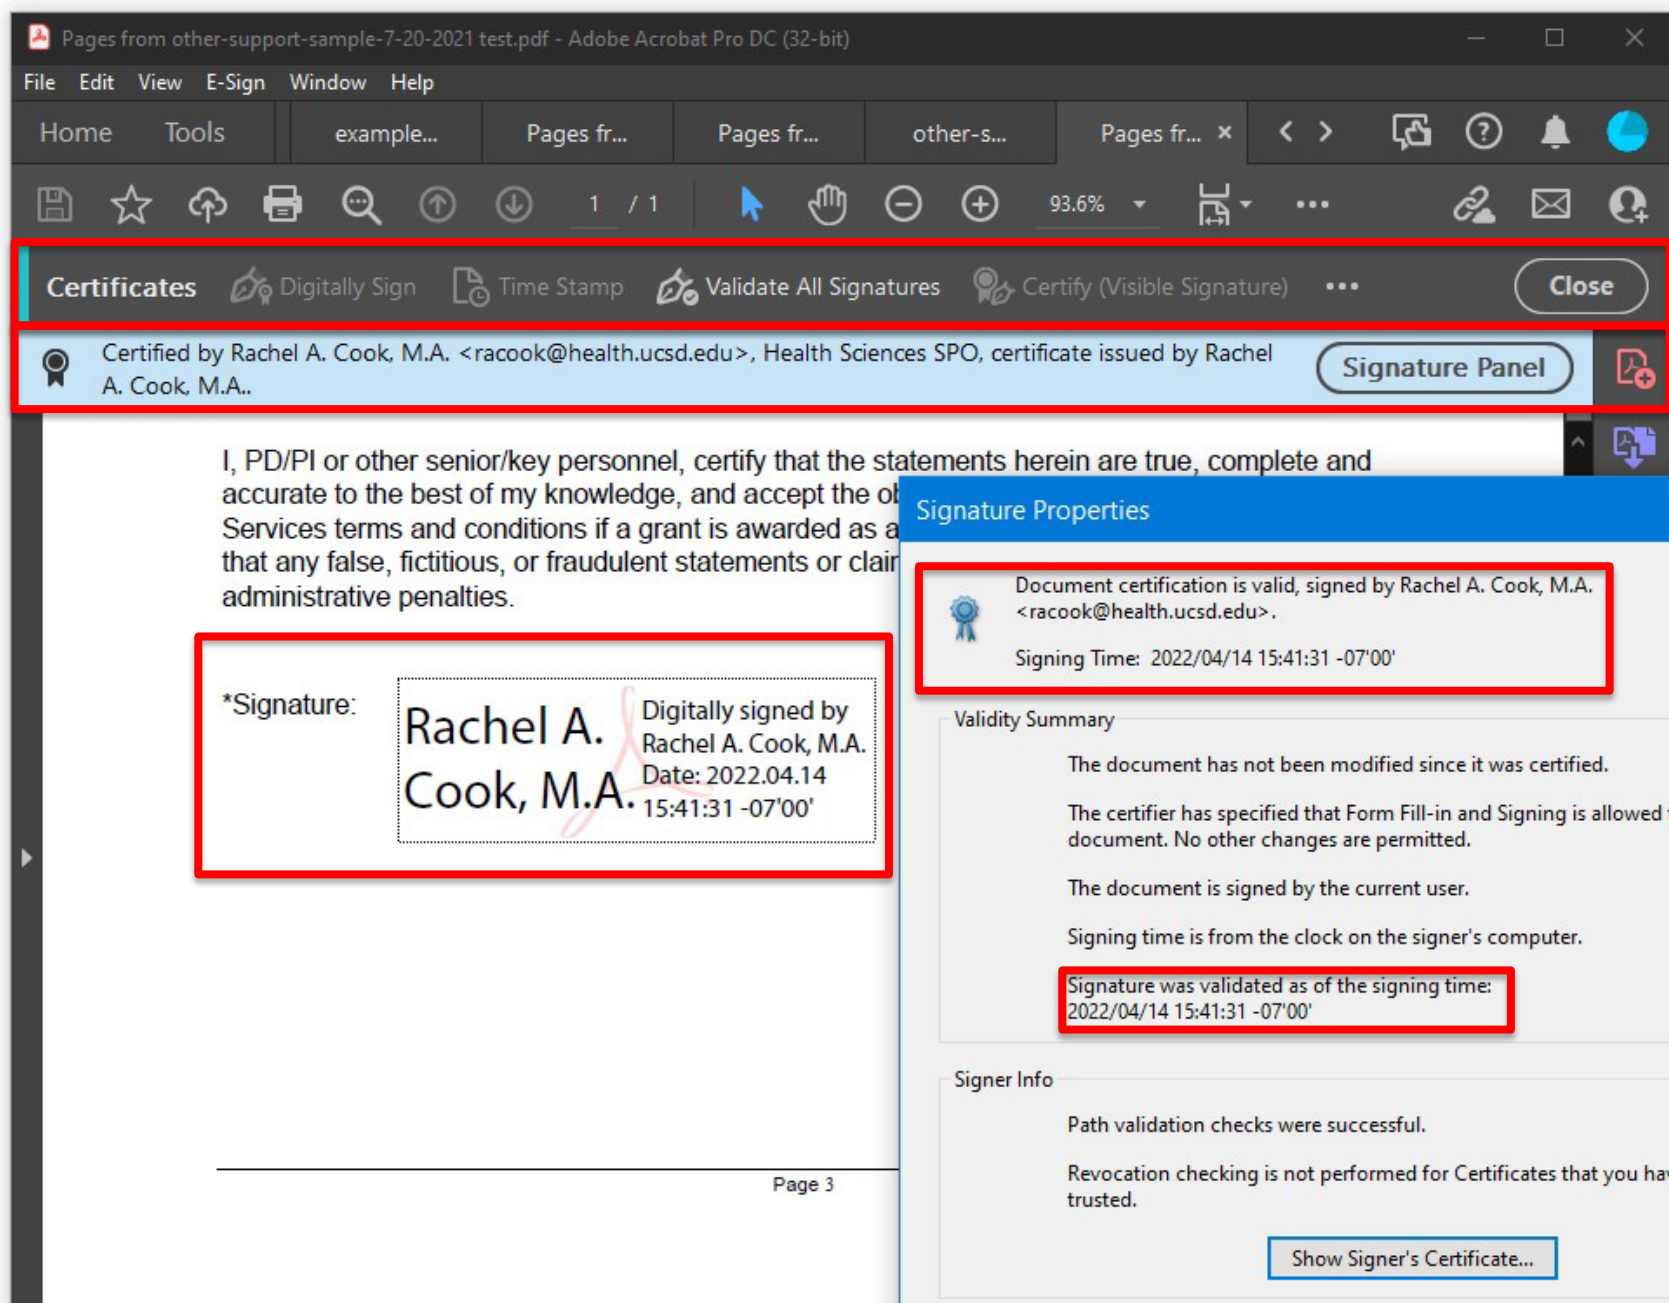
Pages from other-support-sample-7-20-2021 test.pdf - Adobe Acrobat Pro DC (32-bit)

File Edit View E-Sign Window Help

Home Tools example... Pages fr... Pages fr... other-s... Pages fr... ×

1 / 1 93.6%

Certificates Digitally Sign Time Stamp Validate All Signatures Certify (Visible Signature) ••• Close

Certified by Rachel A. Cook, M.A. <racook@health.ucsd.edu>, Health Sciences SPO, certificate issued by Rachel A. Cook, M.A.. Signature Panel

I, PD/PI or other senior/key personnel, certify that the statements herein are true, complete and accurate to the best of my knowledge, and accept the ob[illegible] Services terms and conditions if a grant is awarded as a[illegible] that any false, fictitious, or fraudulent statements or clai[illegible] administrative penalties.

*Signature:

Rachel A. Cook, M.A.

Digitally signed by Rachel A. Cook, M.A. Date: 2022.04.14 15:41:31 -07'00'

Page 3

Signature Properties

Document certification is valid, signed by Rachel A. Cook, M.A. <racook@health.ucsd.edu>.

Signing Time: 2022/04/14 15:41:31 -07'00'

Validity Summary

The document has not been modified since it was certified.

The certifier has specified that Form Fill-in and Signing is allowed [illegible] document. No other changes are permitted.

The document is signed by the current user.

Signing time is from the clock on the signer's computer.

Signature was validated as of the signing time: 2022/04/14 15:41:31 -07'00'

Signer Info

Path validation checks were successful.

Revocation checking is not performed for Certificates that you ha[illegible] trusted.

Show Signer's Certificate...